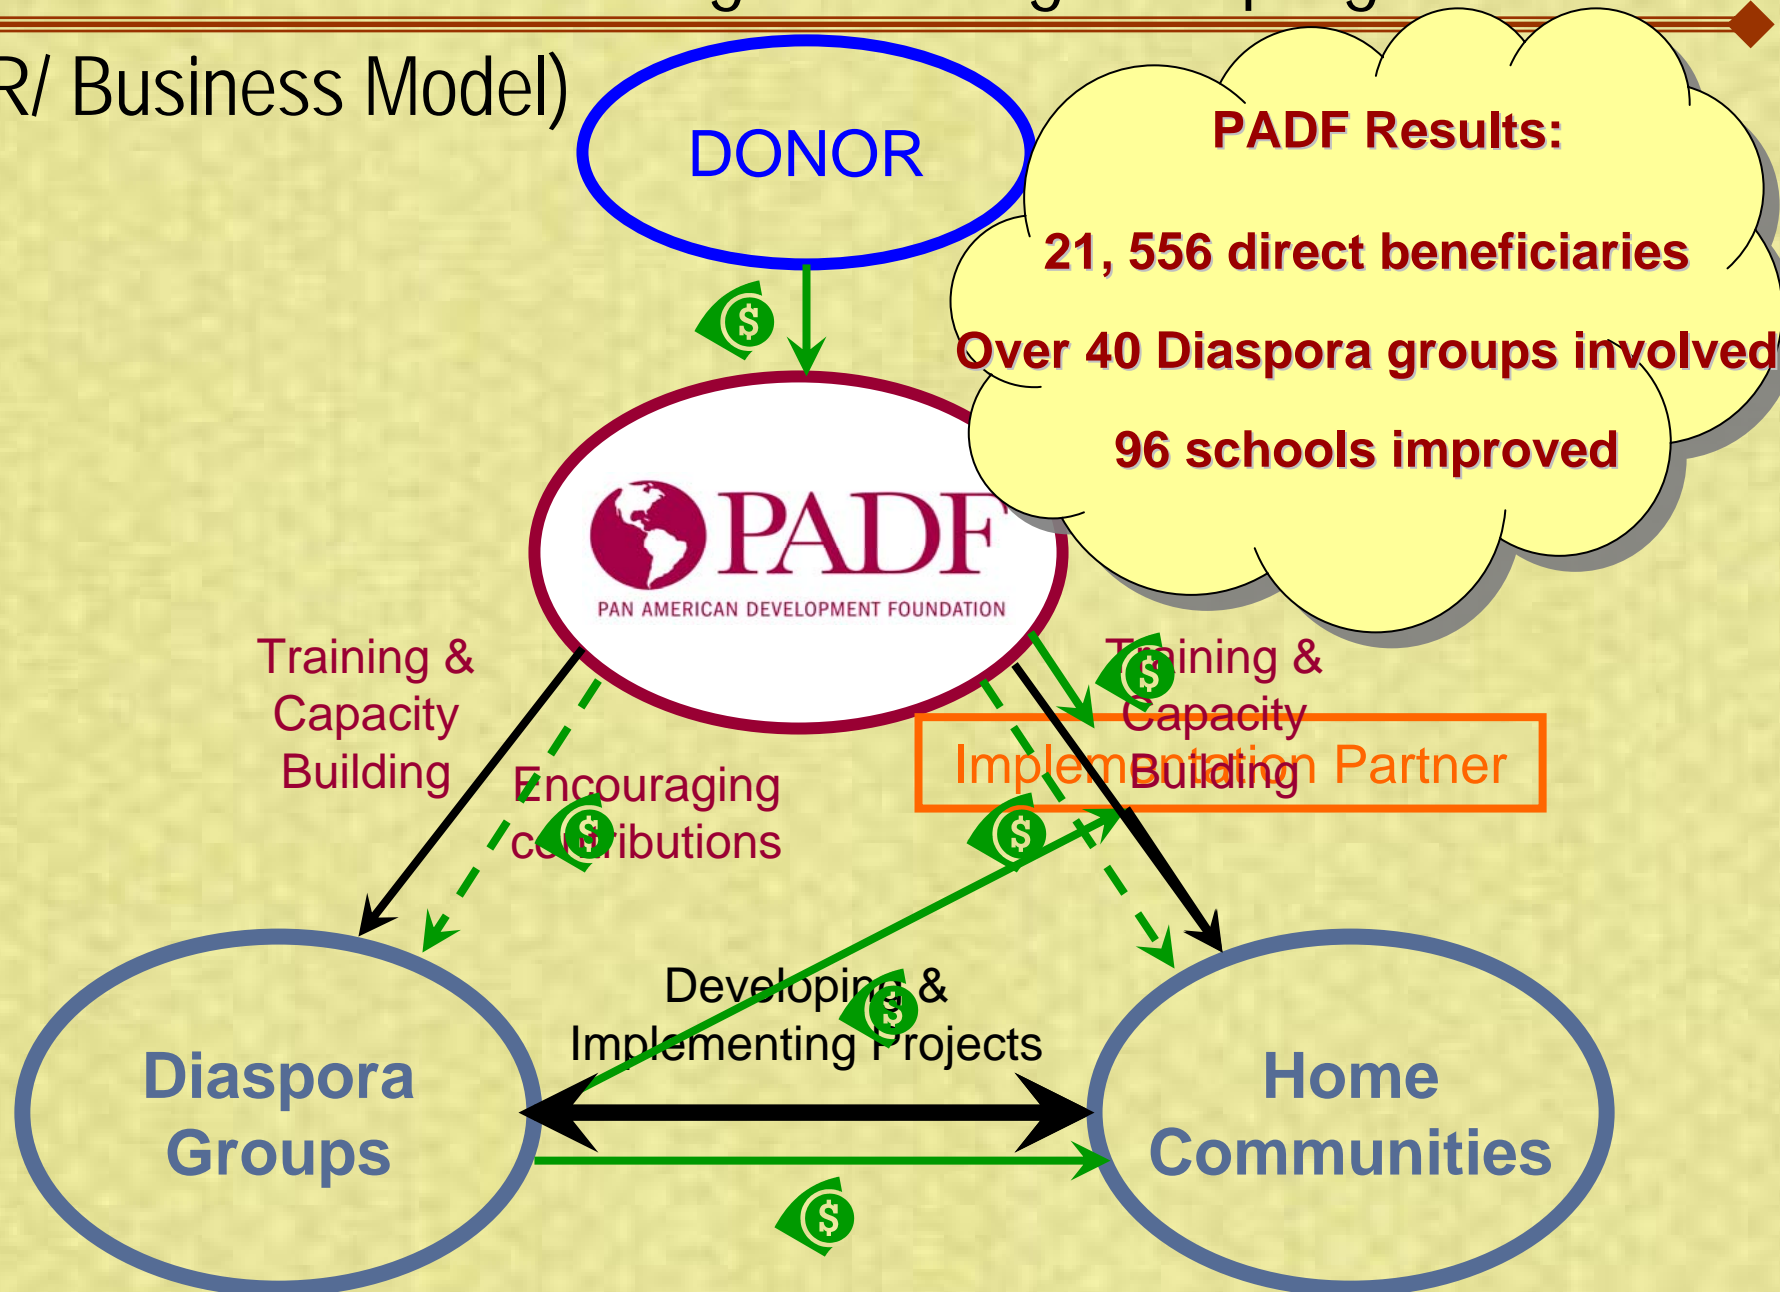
R/ Business Model)

DONOR

PADF Results:

21, 556 direct beneficiaries

Over 40 Diaspora groups involved

96 schools improved

PADF
PAN AMERICAN DEVELOPMENT FOUNDATION

Training & Capacity Building

Encouraging contributions

Training & Capacity Building

Implementation Partner

Developing & Implementing Projects

Diaspora Groups

Home Communities